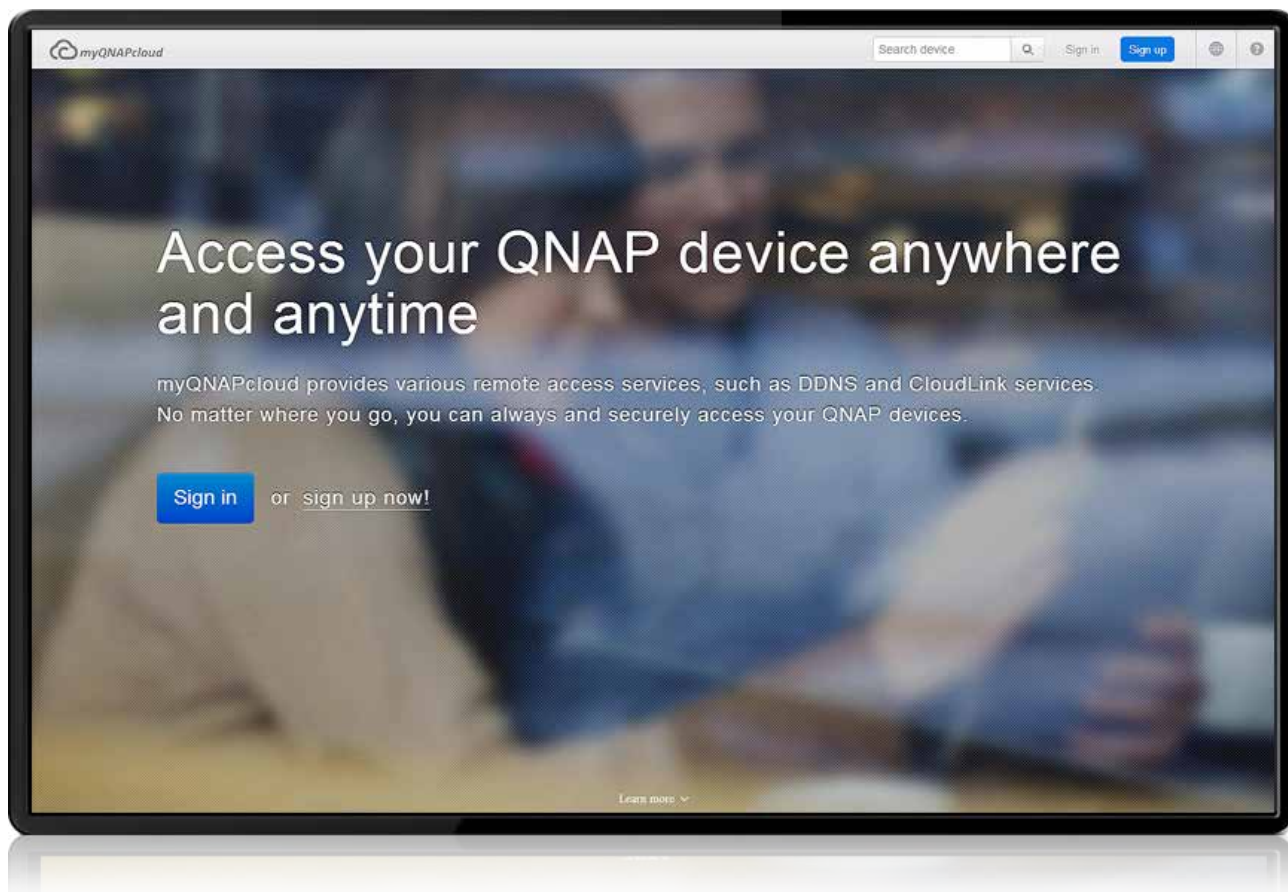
myQNAPcloud

Search device

Sign in

Sign up

Access your QNAP device anywhere and anytime

myQNAPcloud provides various remote access services, such as DDNS and CloudLink services. No matter where you go, you can always and securely access your QNAP devices.

Sign in

or sign up now!

Learn more